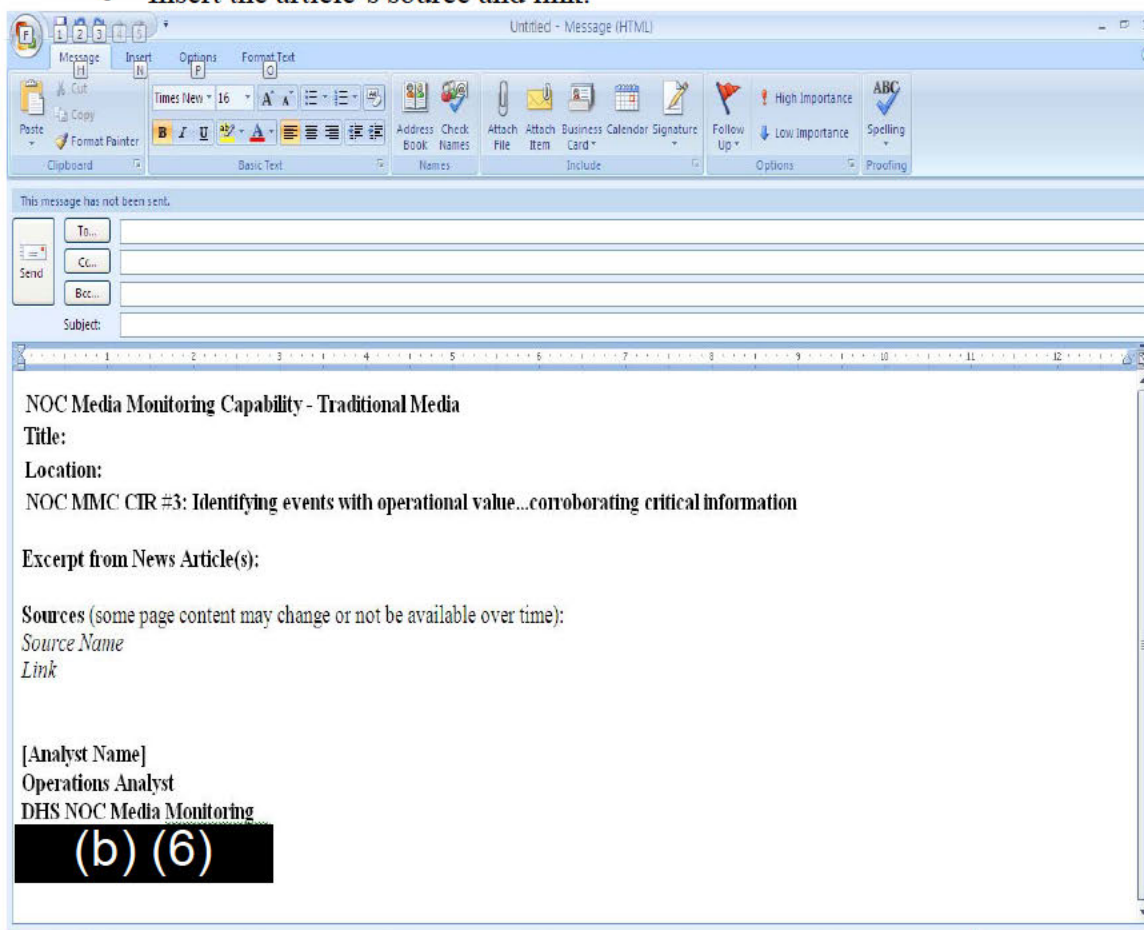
Insert the article's source and link.

Untitled - Message (HTML)

1 2 3 4 5

Message H Insert N Options P Format Text O

Paste
Cut
Copy
Format Painter
Clipboard

Times New 16
B I U
Basic Text

Address Book
Check Names
Names

Attach File
Attach Item
Business Card
Calendar
Signature
Include

Follow Up
High Importance
Low Importance
Options

ABC
Spelling
Proofing

This message has not been sent.

Send
To...
Cc...
Bcc...
Subject:

NOC Media Monitoring Capability - Traditional Media
Title:
Location:
NOC MMC CIR #3: Identifying events with operational value...corroborating critical information

Excerpt from News Article(s):

Sources (some page content may change or not be available over time):
Source Name
Link

[Analyst Name]
Operations Analyst
DHS NOC Media Monitoring
(b) (6)